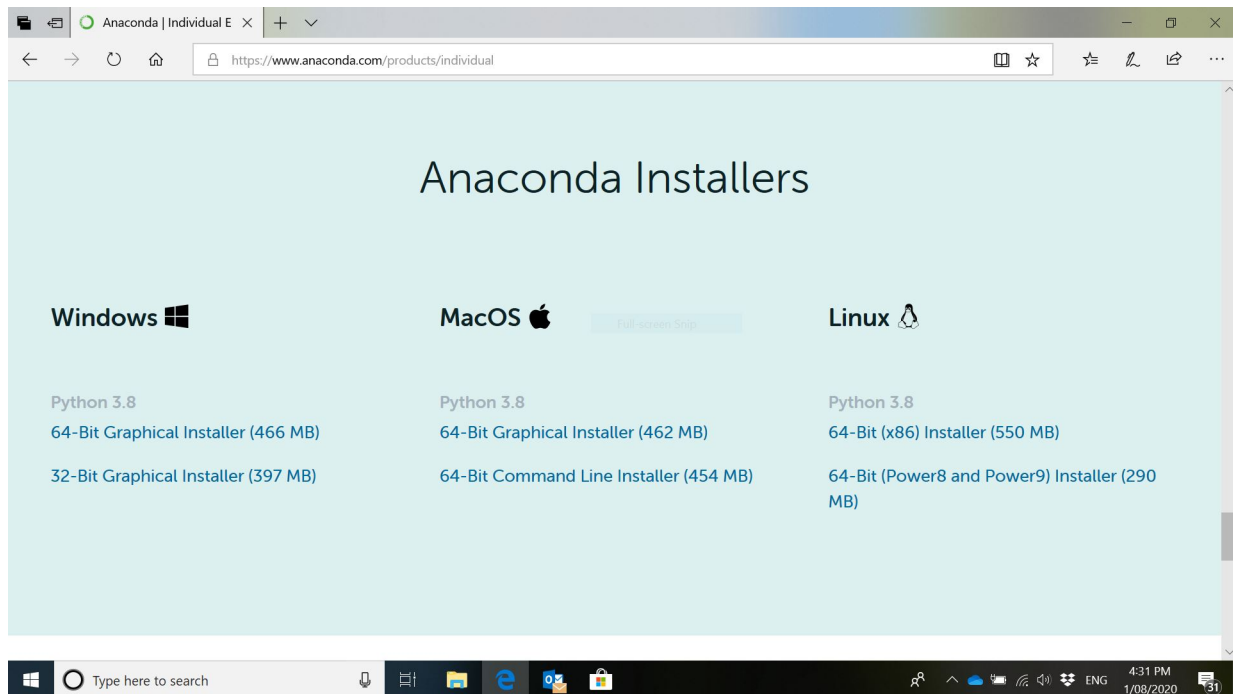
Anaconda | Individual E ×

https://www.anaconda.com/products/individual

Anaconda Installers

Windows

MacOS

Full-screen Snip

Linux

Python 3.8
64-Bit Graphical Installer (466 MB)

32-Bit Graphical Installer (397 MB)

Python 3.8
64-Bit Graphical Installer (462 MB)

64-Bit Command Line Installer (454 MB)

Python 3.8
64-Bit (x86) Installer (550 MB)

64-Bit (Power8 and Power9) Installer (290 MB)

Type here to search

ENG

4:31 PM
1/08/2020

31